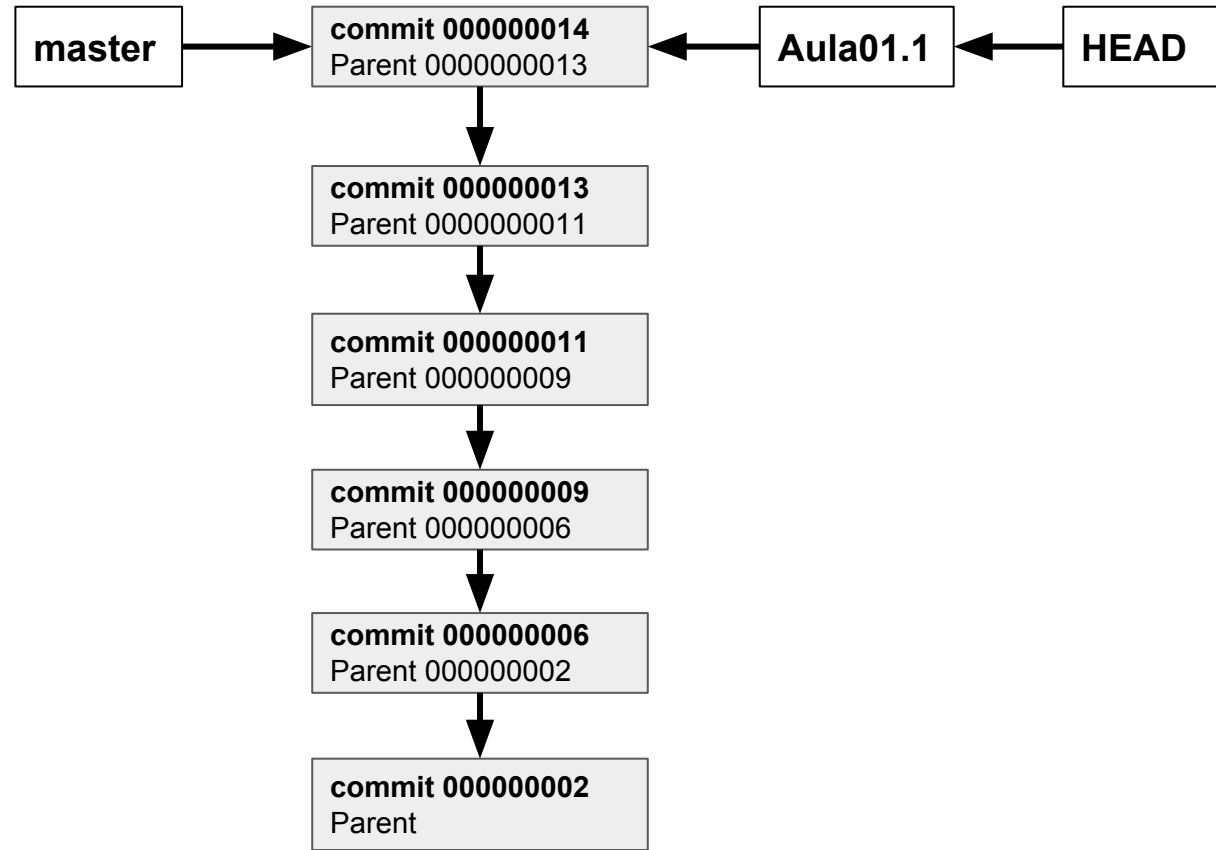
master

commit 000000014
Parent 0000000013

Aula01.1

HEAD

commit 000000013
Parent 0000000011

commit 000000011
Parent 000000009

commit 000000009
Parent 000000006

commit 000000006
Parent 000000002

commit 000000002
Parent